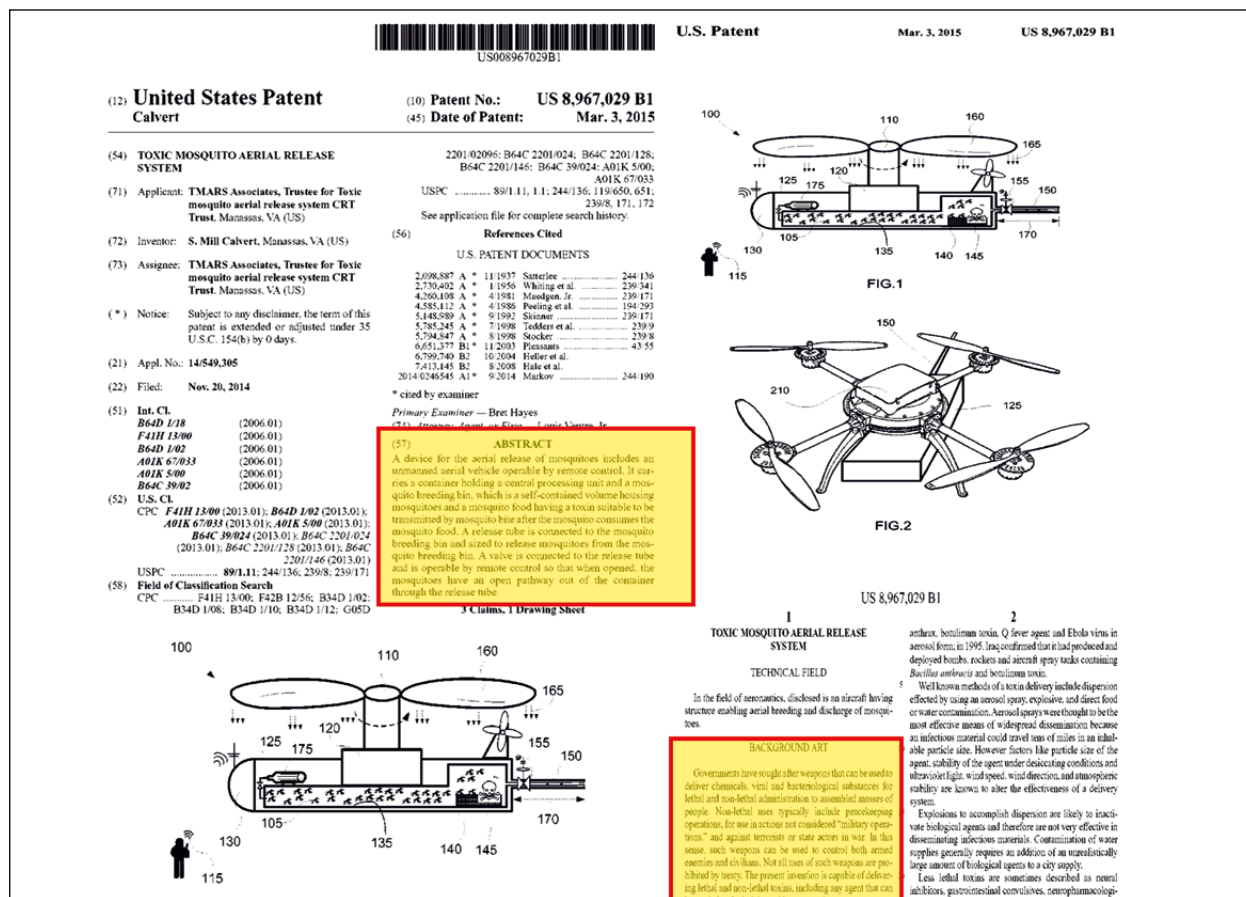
US008967029B1

(12) United States Patent
Calvert

(10) Patent No.: US 8,967,029 B1
(45) Date of Patent: Mar. 3, 2015

(54) TOXIC MOSQUITO AERIAL RELEASE SYSTEM

(71) Applicant: TMARS Associates, Trustee for Toxic mosquito aerial release system CRT Trust, Manassas, VA (US)

(72) Inventor: S. Mill Calvert, Manassas, VA (US)

(73) Assignee: TMARS Associates, Trustee for Toxic mosquito aerial release system CRT Trust, Manassas, VA (US)

( * ) Notice: Subject to any disclaimer, the term of this patent is extended or adjusted under 35 U.S.C. 154(b) by 0 days.

(21) Appl. No.: 14/549,305

(22) Filed: Nov. 20, 2014

(51) Int. Cl.

| | |
|---|---|
| B64D 1/18 | (2006.01) |
| F41H 13/00 | (2006.01) |
| B64D 1/02 | (2006.01) |
| A01K 67/033 | (2006.01) |
| A01K 5/00 | (2006.01) |
| B64C 39/02 | (2006.01) |

(52) U.S. Cl.
CPC F41H 13/00 (2013.01); B64D 1/02 (2013.01); A01K 67/033 (2013.01); A01K 5/00 (2013.01); B64C 39/024 (2013.01); B64C 2201/024 (2013.01); B64C 2201/128 (2013.01); B64C 2201/146 (2013.01)
USPC ................ 89/1.11; 244/136; 239/8; 239/171

(58) Field of Classification Search
CPC ........ F41H 13/00; F42B 12/56; B34D 1/02; B34D 1/08; B34D 1/10; B34D 1/12; G05D 2201/02096; B64C 2201/024; B64C 2201/128; B64C 2201/146; B64C 39/024; A01K 5/00; A01K 67/033
USPC ........... 89/1.11, 1.1; 244/136; 119/650, 651; 239/8, 171, 172
See application file for complete search history.

(56) References Cited

U.S. PATENT DOCUMENTS

| | | | | |
|---|---|---|---|---|
| 2,098,887 A * | 11/1937 | Satterlee | ..................... | 244/136 |
| 2,730,402 A * | 1/1956 | Whiting et al. | .............. | 239/341 |
| 4,260,108 A * | 4/1981 | Maedgen, Jr. | ............ | 239/171 |
| 4,585,112 A * | 4/1986 | Peeling et al. | ........... | 194/293 |
| 5,148,989 A * | 9/1992 | Skinner | .................. | 239/171 |
| 5,785,245 A * | 7/1998 | Tedders et al. | ........... | 239/9 |
| 5,794,847 A * | 8/1998 | Stocker | .................. | 239/8 |
| 6,651,377 B1 * | 11/2003 | Pleasants | ............... | 43/55 |
| 6,799,740 B2 | 10/2004 | Heller et al. | | |
| 7,413,145 B2 | 8/2008 | Hale et al. | | |
| 2014/0246545 A1 * | 9/2014 | Markov | .................. | 244/190 |

* cited by examiner

Primary Examiner — Bret Hayes
(74) Attorney, Agent, or Firm — Louis Ventre, Jr.

(57) ABSTRACT

A device for the aerial release of mosquitoes includes an unmanned aerial vehicle operable by remote control. It carries a container holding a central processing unit and a mosquito breeding bin, which is a self-contained volume housing mosquitoes and a mosquito food having a toxin suitable to be transmitted by mosquito bite after the mosquito consumes the mosquito food. A release tube is connected to the mosquito breeding bin and sized to release mosquitoes from the mosquito breeding bin. A valve is connected to the release tube and is operable by remote control so that when opened, the mosquitoes have an open pathway out of the container through the release tube.

3 Claims, 1 Drawing Sheet

100 110 160 165 125 175 120 155 150 130 105 135 140 145 170 115

U.S. Patent Mar. 3, 2015 US 8,967,029 B1

100 110 160 165 125 175 120 155 150 130 105 135 140 145 170 115

FIG.1

150 210 125

FIG.2

US 8,967,029 B1

1

TOXIC MOSQUITO AERIAL RELEASE SYSTEM

TECHNICAL FIELD

In the field of aeronautics, disclosed is an aircraft having structure enabling aerial breeding and discharge of mosquitoes.

BACKGROUND ART

Governments have sought after weapons that can be used to deliver chemicals, viral and bacteriological substances for lethal and non-lethal administration to assembled masses of people. Non-lethal uses typically include peacekeeping operations, for use in actions not considered "military operations," and against terrorists or state actors in war. In this sense, such weapons can be used to control both armed enemies and civilians. Not all uses of such weapons are prohibited by treaty. The present invention is capable of delivering lethal and non-lethal toxins, including any agent that can

2

anthrax, botulinum toxin, Q fever agent and Ebola virus in aerosol form; in 1995. Iraq confirmed that it had produced and deployed bombs, rockets and aircraft spray tanks containing Bacillus anthracis and botulinum toxin.

5 Well known methods of a toxin delivery include dispersion effected by using an aerosol spray, explosive, and direct food or water contamination. Aerosol sprays were thought to be the most effective means of widespread dissemination because an infectious material could travel tens of miles in an inhalable particle size. However factors like particle size of the agent, stability of the agent under desiccating conditions and ultraviolet light, wind speed, wind direction, and atmospheric stability are known to alter the effectiveness of a delivery system.

Explosions to accomplish dispersion are likely to inactivate biological agents and therefore are not very effective in disseminating infectious materials. Contamination of water supplies generally requires an addition of an unrealistically large amount of biological agents to a city supply.

Less lethal toxins are sometimes described as neural inhibitors, gastrointestinal convulsives, neuropharmacologi-